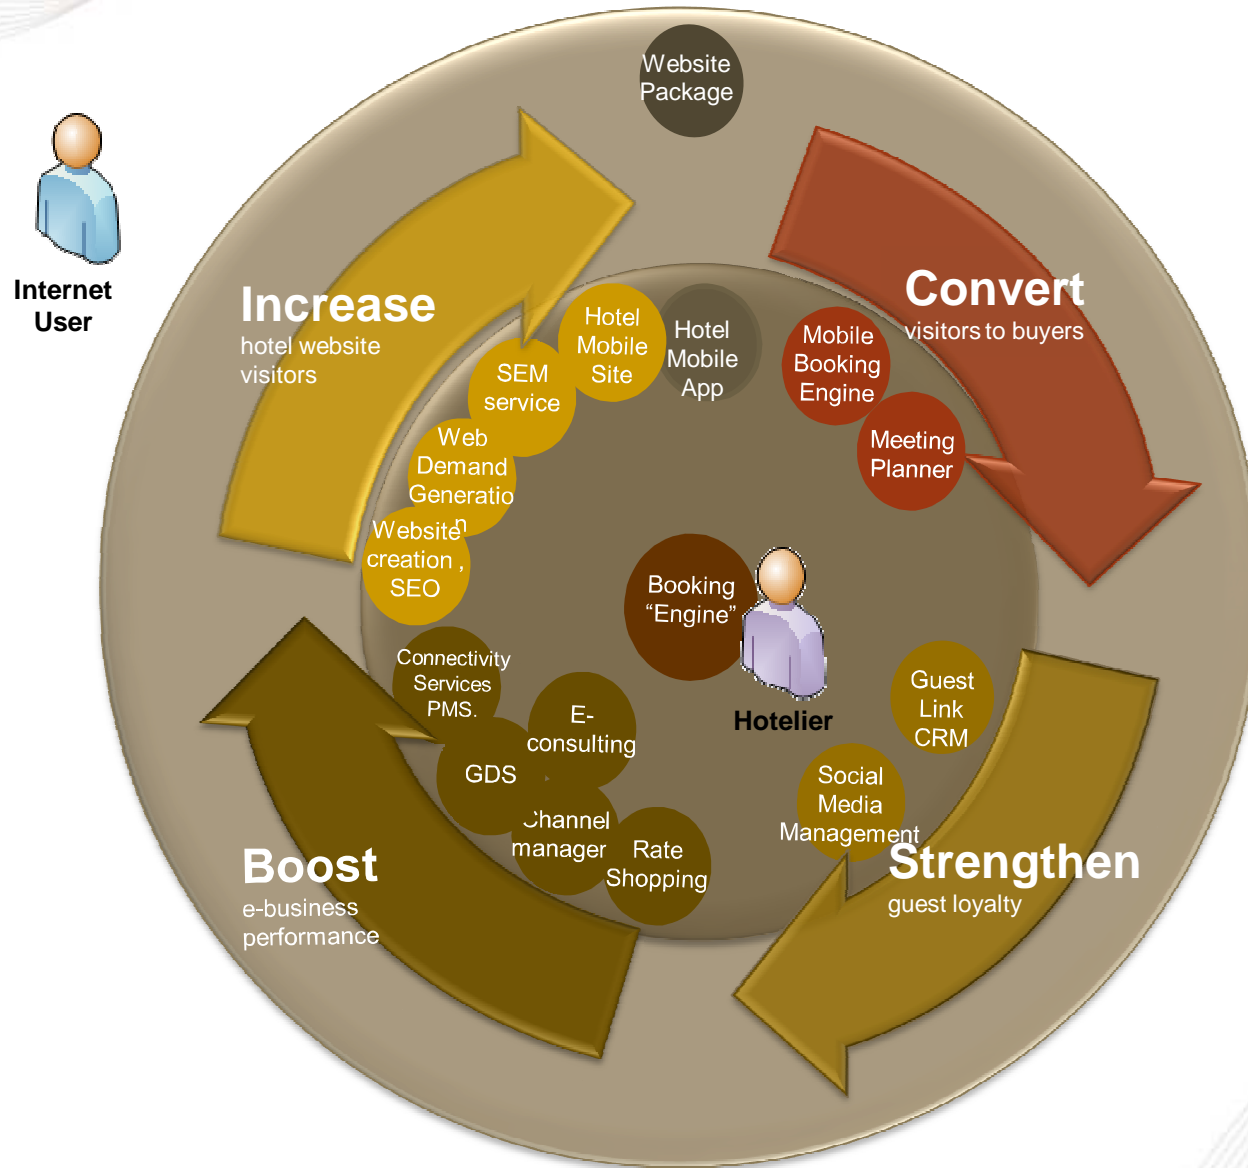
Internet User

Website Package

Increase
hotel website visitors

Convert
visitors to buyers

Hotel Mobile Site

Hotel Mobile App

SEM service

Web Demand Generation

Website creation , SEO

Mobile Booking Engine

Meeting Planner

Booking "Engine"

Hotelier

Connectivity Services PMS.

E-consulting

GDS

Channel manager

Rate Shopping

Guest Link CRM

Social Media Management

Boost
e-business performance

Strengthen
guest loyalty